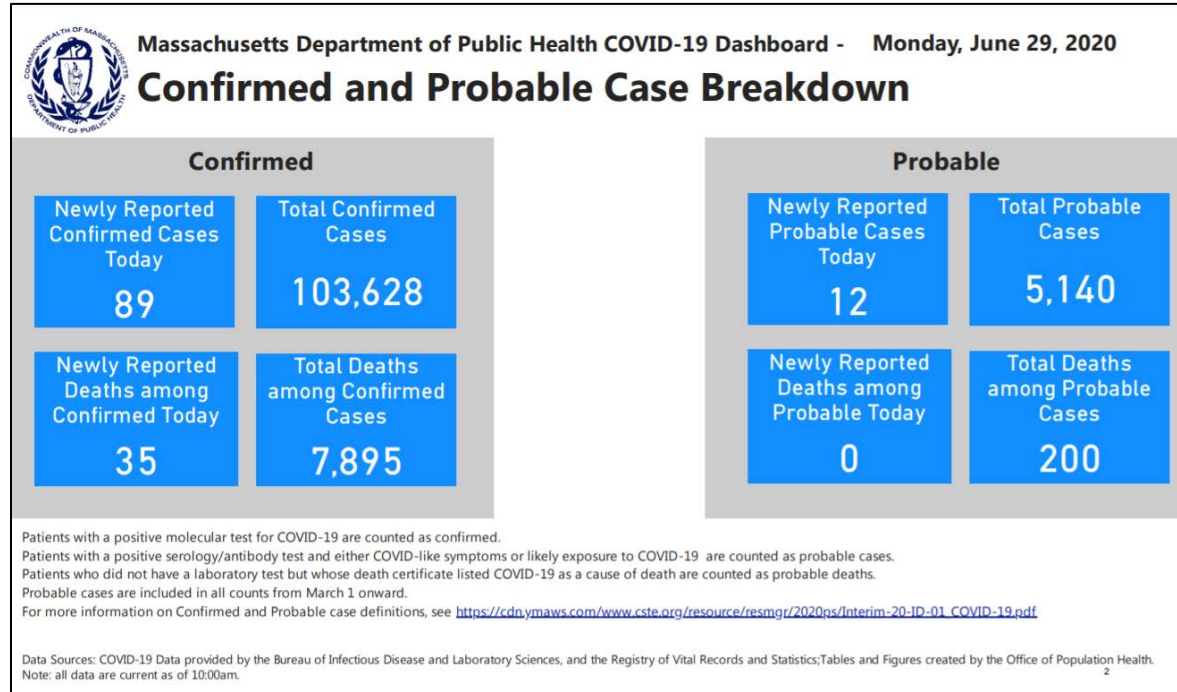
COMMONWEALTH OF MASSACHUSETTS DEPARTMENT OF PUBLIC HEALTH

Massachusetts Department of Public Health COVID-19 Dashboard - Monday, June 29, 2020

Confirmed and Probable Case Breakdown

Confirmed

Newly Reported Confirmed Cases Today
89

Total Confirmed Cases
103,628

Newly Reported Deaths among Confirmed Today
35

Total Deaths among Confirmed Cases
7,895

Probable

Newly Reported Probable Cases Today
12

Total Probable Cases
5,140

Newly Reported Deaths among Probable Today
0

Total Deaths among Probable Cases
200

Patients with a positive molecular test for COVID-19 are counted as confirmed.
Patients with a positive serology/antibody test and either COVID-like symptoms or likely exposure to COVID-19 are counted as probable cases.
Patients who did not have a laboratory test but whose death certificate listed COVID-19 as a cause of death are counted as probable deaths.
Probable cases are included in all counts from March 1 onward.
For more information on Confirmed and Probable case definitions, see https://cdn.ymaws.com/www.cste.org/resource/resmgr/2020ps/Interim-20-ID-01_COVID-19.pdf

Data Sources: COVID-19 Data provided by the Bureau of Infectious Disease and Laboratory Sciences, and the Registry of Vital Records and Statistics;Tables and Figures created by the Office of Population Health.
Note: all data are current as of 10:00am.

2